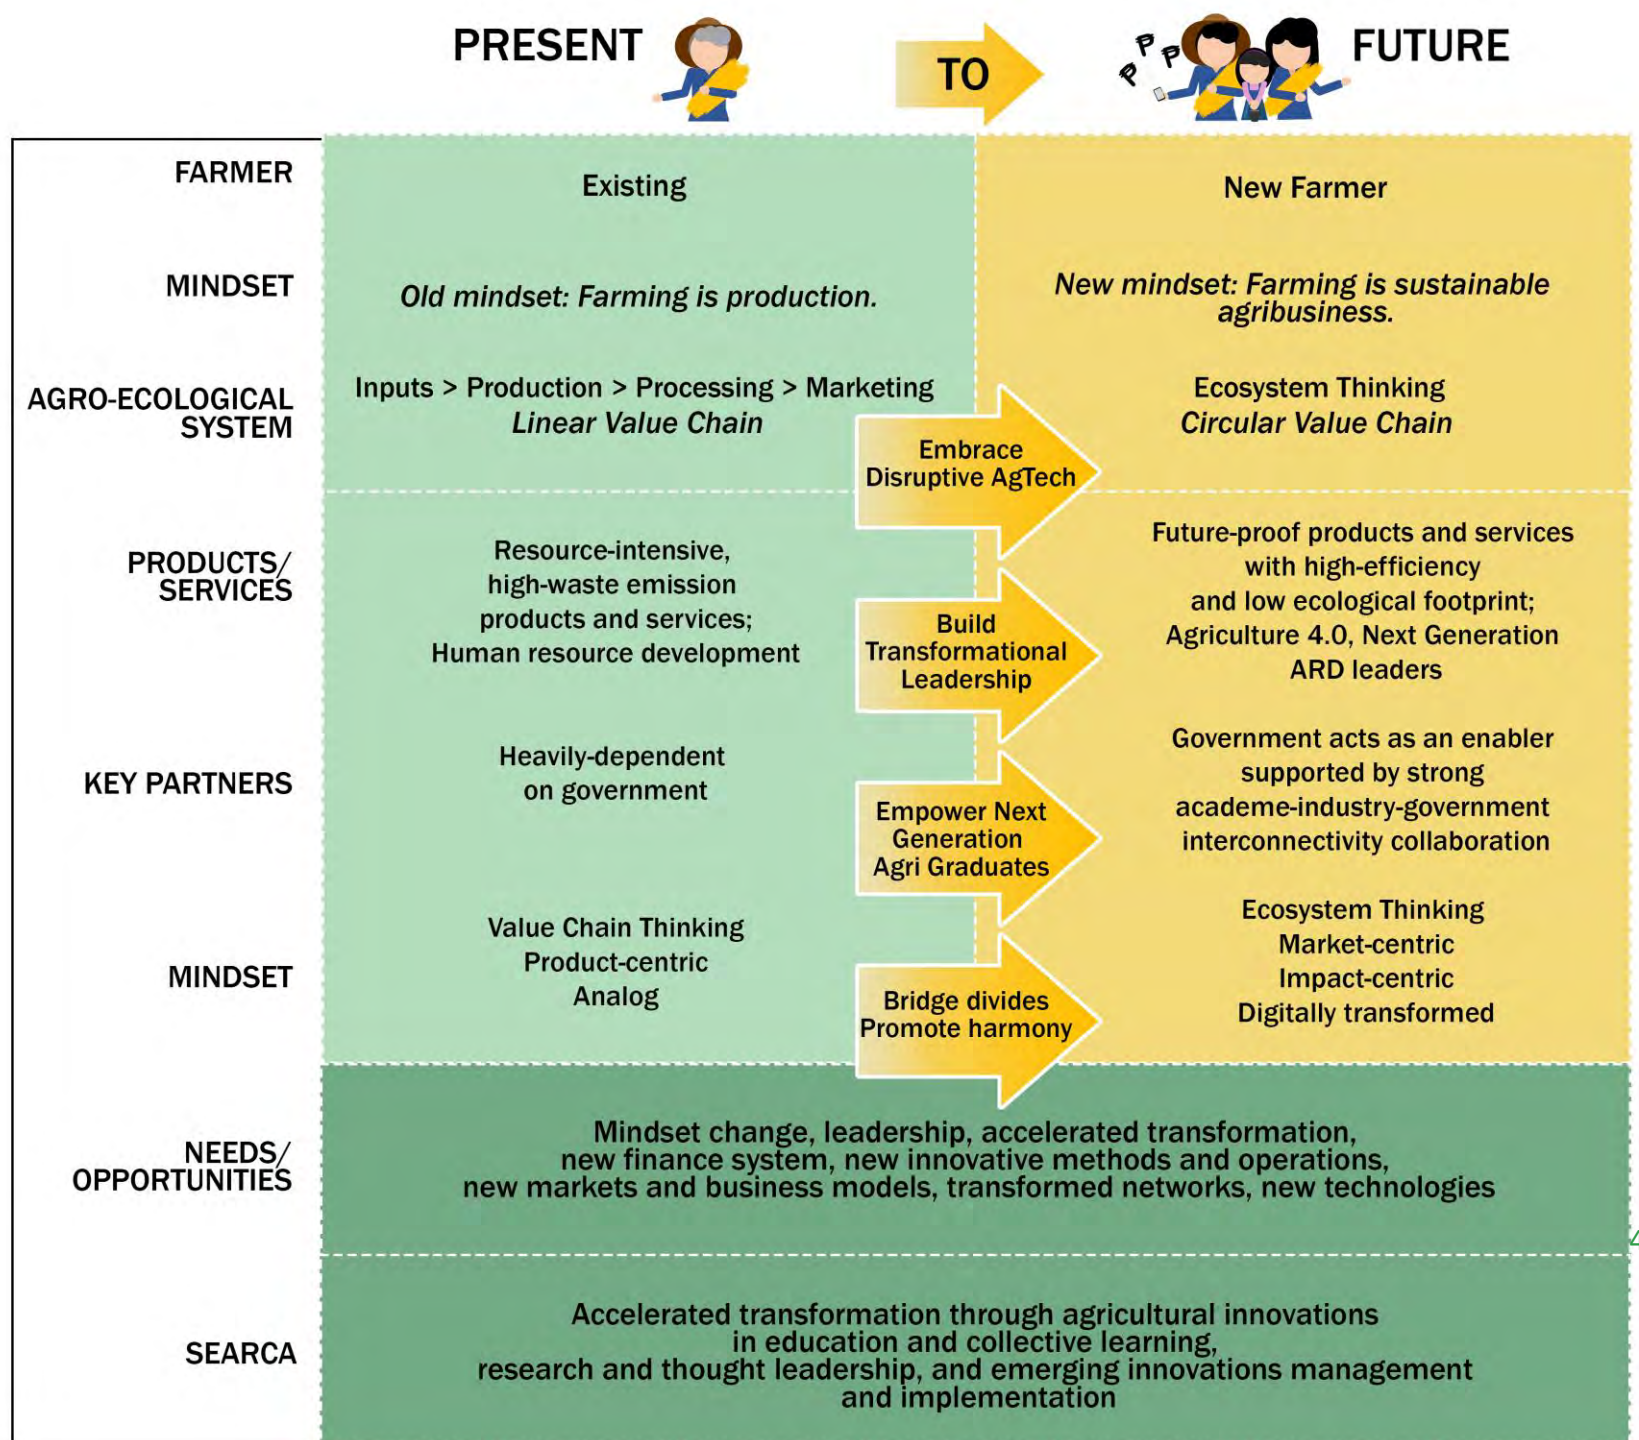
PRESENT

TO

FUTURE

FARMER

Existing

New Farmer

MINDSET

*Old mindset: Farming is production.*

*New mindset: Farming is sustainable agribusiness.*

AGRO-ECOLOGICAL SYSTEM

Inputs > Production > Processing > Marketing
*Linear Value Chain*

Ecosystem Thinking
*Circular Value Chain*

Embrace Disruptive AgTech

PRODUCTS/ SERVICES

Resource-intensive, high-waste emission products and services; Human resource development

Build Transformational Leadership

Future-proof products and services with high-efficiency and low ecological footprint; Agriculture 4.0, Next Generation ARD leaders

KEY PARTNERS

Heavily-dependent on government

Empower Next Generation Agri Graduates

Government acts as an enabler supported by strong academe-industry-government interconnectivity collaboration

MINDSET

Value Chain Thinking
Product-centric
Analog

Bridge divides
Promote harmony

Ecosystem Thinking
Market-centric
Impact-centric
Digitally transformed

NEEDS/ OPPORTUNITIES

Mindset change, leadership, accelerated transformation, new finance system, new innovative methods and operations, new markets and business models, transformed networks, new technologies

SEARCA

Accelerated transformation through agricultural innovations in education and collective learning, research and thought leadership, and emerging innovations management and implementation